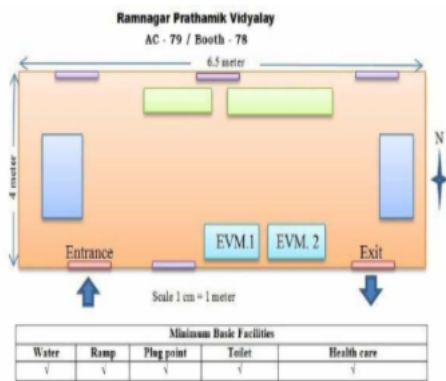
Ramnagar Prathamik Vidyalay

AC - 79 / Booth - 78

6.5 meter

4 meter

N

EVM.1

EVM. 2

Entrance

Exit

Scale 1 cm = 1 meter

| Minimum Basic Facilities | | | | |
|---|---|---|---|---|
| Water | Ramp | Plug point | Toilet | Health care |
| √ | √ | √ | √ | √ |